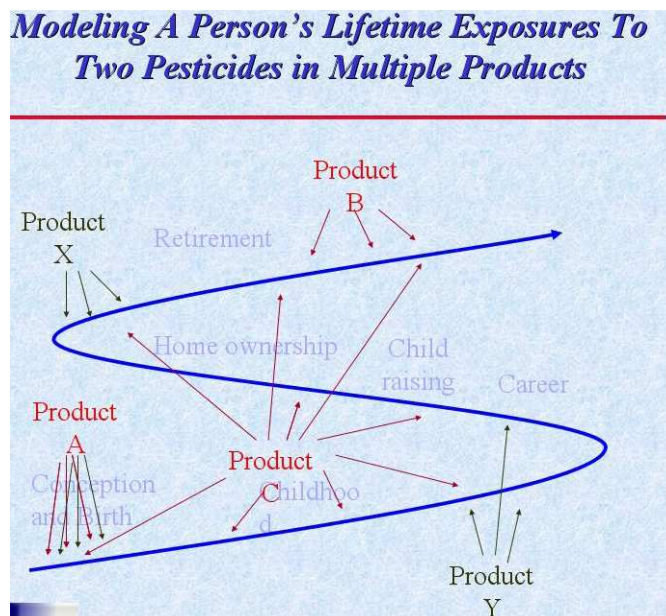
Modeling A Person's Lifetime Exposures To Two Pesticides in Multiple Products

Product B

Product X

Retirement

Home ownership

Child raising

Career

Product A

Conception and Birth

Product C

Childhoo d

Product Y